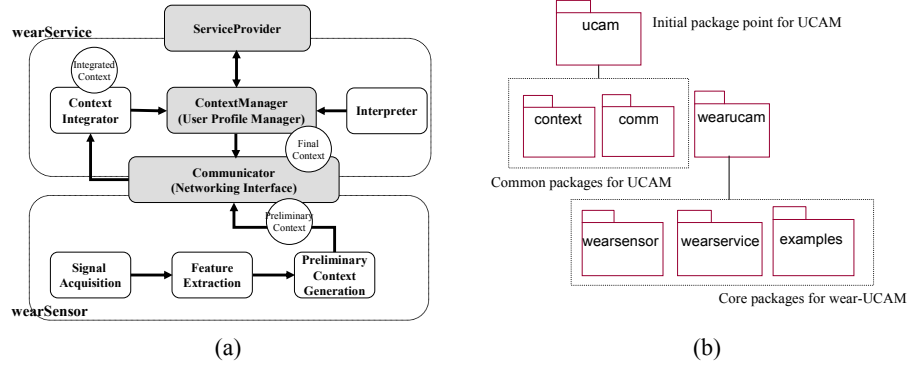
wearService

ServiceProvider

Integrated Context

Context Integrator

ContextManager (User Profile Manager)

Interpreter

Final Context

Communicator (Networking Interface)

Preliminary Context

Signal Acquisition

Feature Extraction

Preliminary Context Generation

wearSensor

(a)

ucam

Initial package point for UCAM

context

comm

wearucam

Common packages for UCAM

wearsensor

wearservice

examples

Core packages for wear-UCAM

(b)